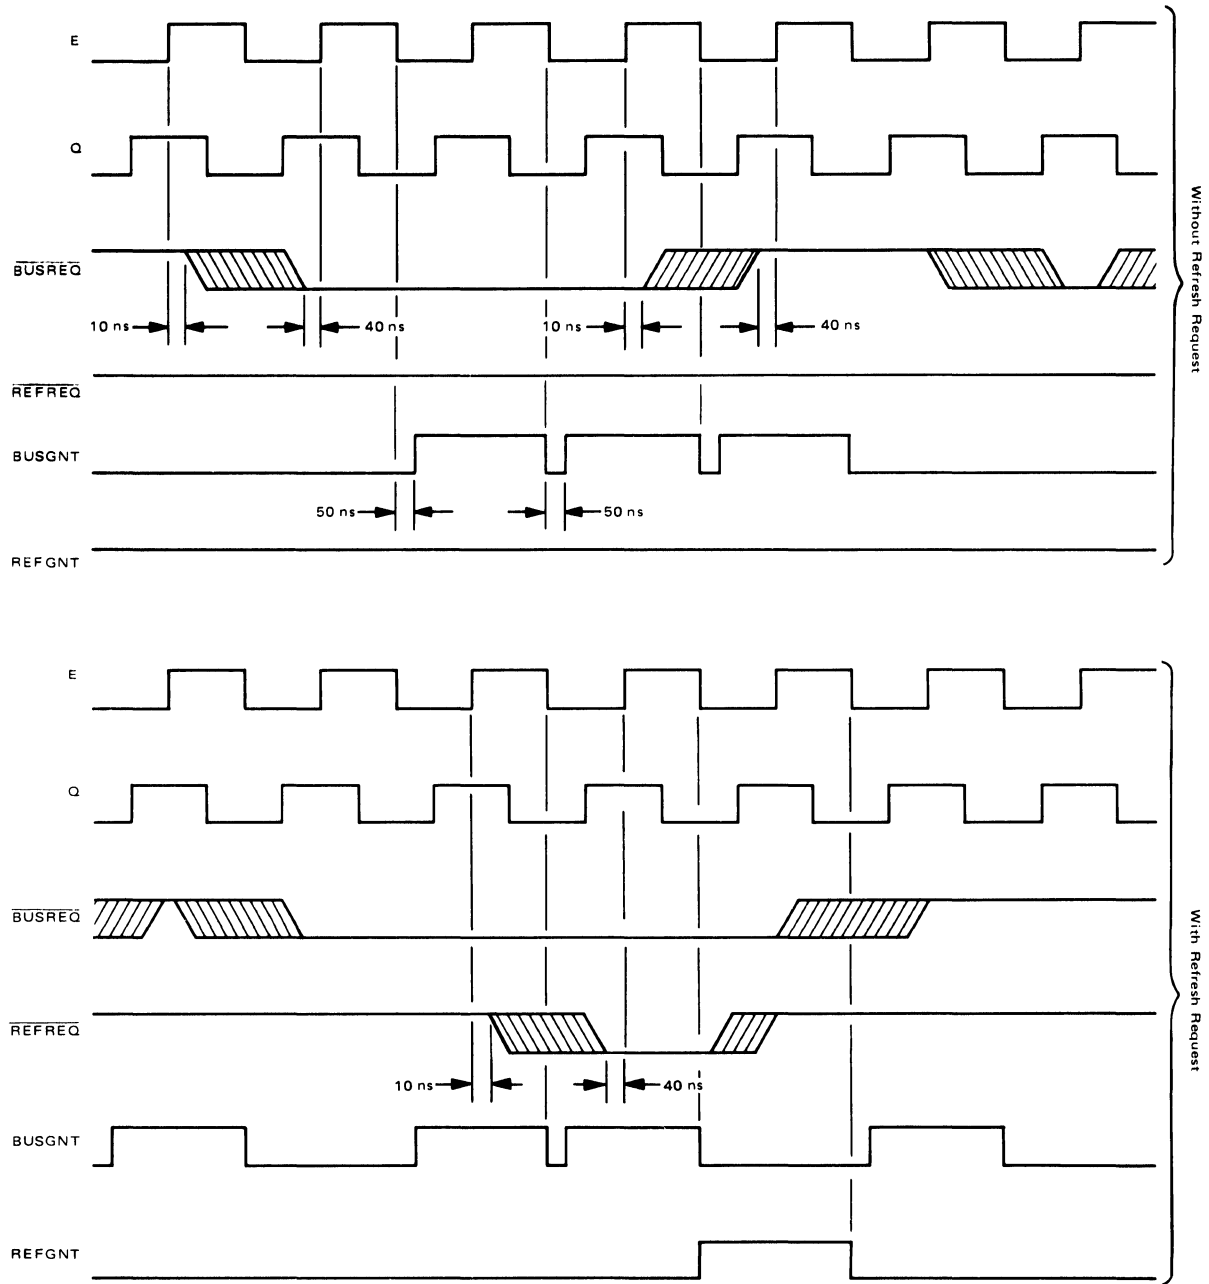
E

Q

$\overline{BUSREQ}$

10 ns

40 ns

10 ns

40 ns

$\overline{REFREQ}$

BUSGNT

50 ns

50 ns

REFGNT

Without Refresh Request

E

Q

$\overline{BUSREQ}$

$\overline{REFREQ}$

10 ns

40 ns

BUSGNT

REFGNT

With Refresh Request